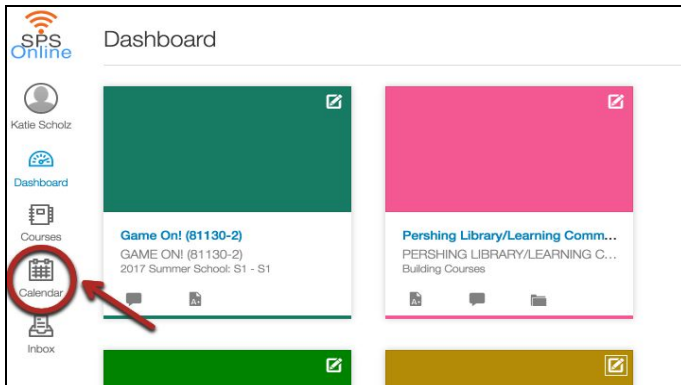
SPS Online

Katie Scholz

Dashboard

Courses

Calendar

Inbox

Dashboard

Game On! (81130-2)
GAME ON! (81130-2)
2017 Summer School: S1 - S1

Pershing Library/Learning Comm...
PERSHING LIBRARY/LEARNING C...
Building Courses